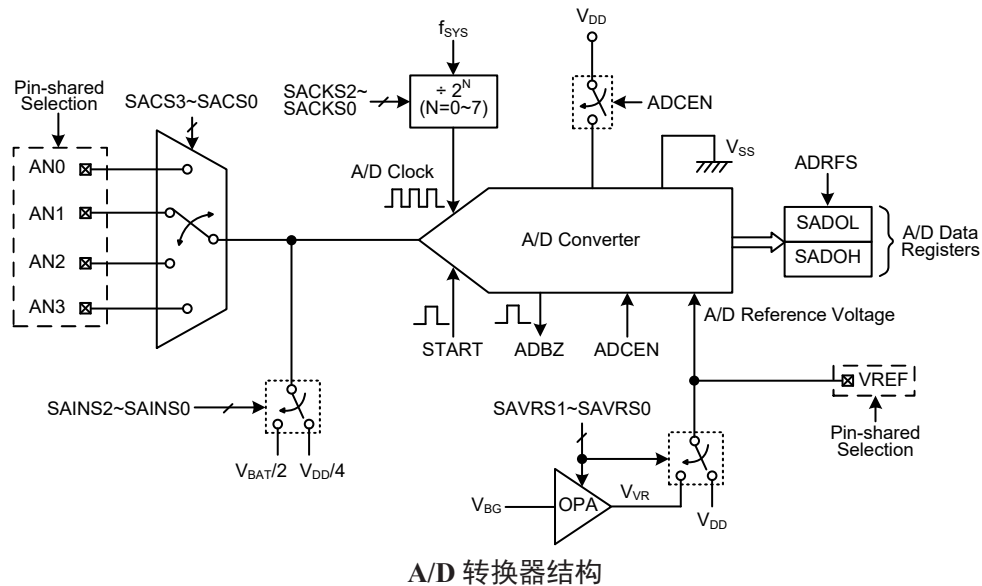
$f_{SYS}$

$V_{DD}$

Pin-shared Selection

SACS3~SACS0

SACKS2~ SACKS0

$\div 2^N$ (N=0~7)

ADCEN

$V_{SS}$

ADRFS

AN0

AN1

AN2

AN3

A/D Clock

A/D Converter

SADOL

SADOH

A/D Data Registers

START

ADBZ

ADCEN

A/D Reference Voltage

SAINS2~SAINS0

$V_{BAT}/2$ $V_{DD}/4$

SAVRS1~SAVRS0

VREF

Pin-shared Selection

$V_{BG}$

OPA

$V_{VR}$

$V_{DD}$

A/D 转换器结构